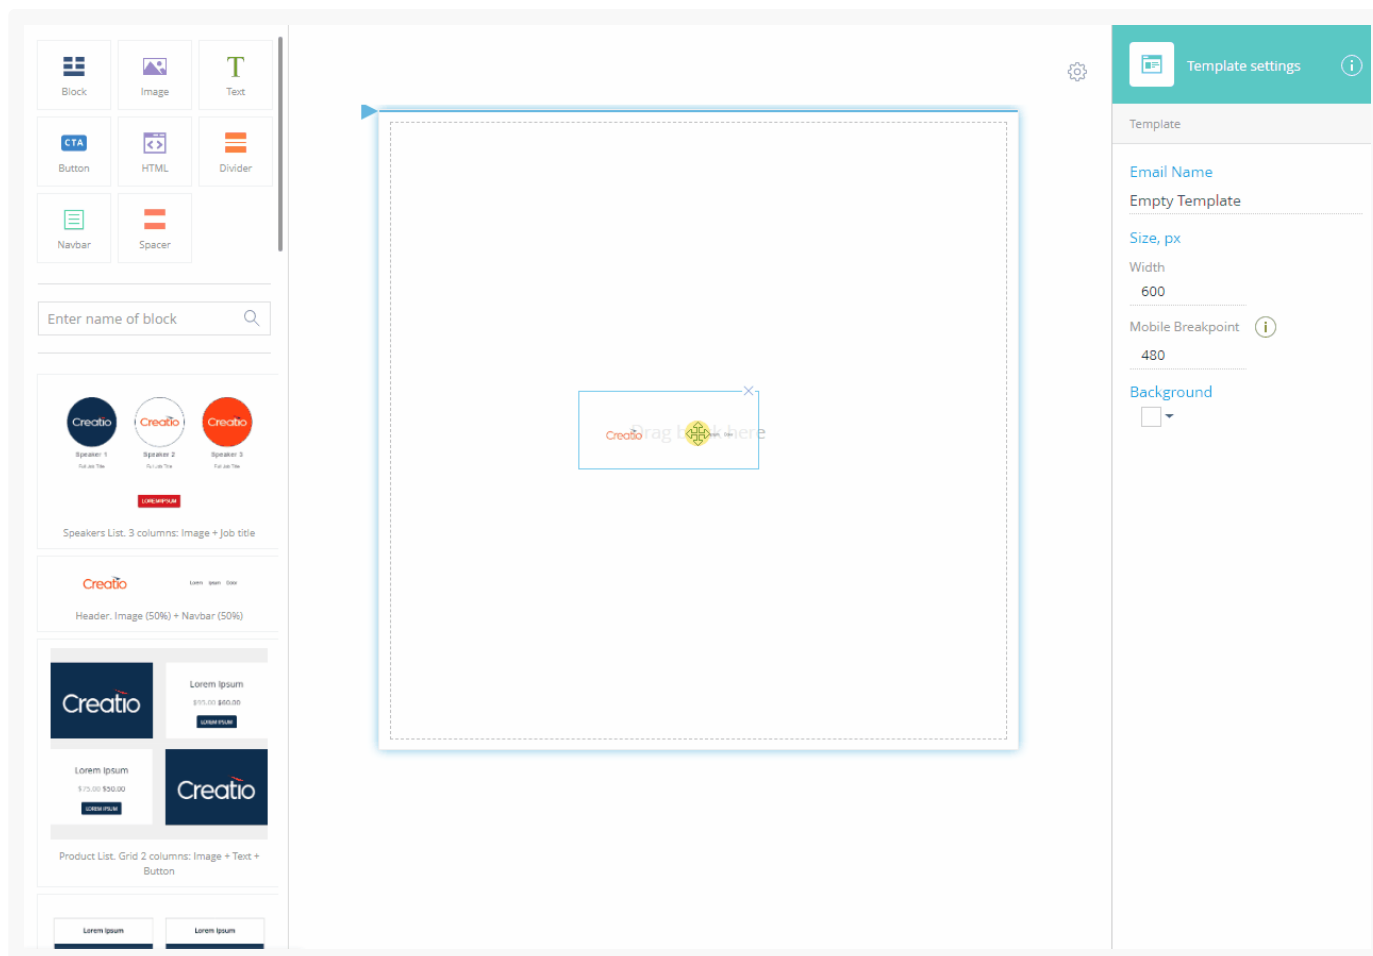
Block
Image
Text
CTA
Button
HTML
Divider
Navbar
Spacer

Enter name of block

Creatio
Speaker 1
Creatio
Speaker 2
Creatio
Speaker 3
LOREM IPSUM
Speakers List. 3 columns: Image + Job title

Creatio
Lorem Ipsum Dolor
Header. Image (50%) + Navbar (50%)

Creatio
Lorem Ipsum
$55.00 $60.00
LOREM IPSUM
Lorem Ipsum
$75.00 $50.00
LOREM IPSUM
Creatio
Product List. Grid 2 columns: Image + Text + Button

Lorem Ipsum
Lorem Ipsum

Creatio Drag b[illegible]k here

Template settings
Template
Email Name
Empty Template
Size, px
Width
600
Mobile Breakpoint
480
Background